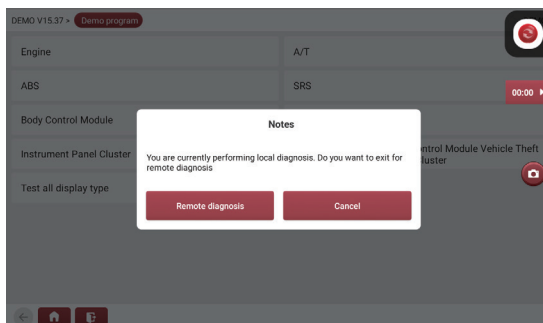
DEMO V15.37 > Demo program

Engine

A/T

ABS

SRS

00:00

Body Control Module

Instrument Panel Cluster

ntrol Module Vehicle Theft luster

Test all display type

Notes

You are currently performing local diagnosis. Do you want to exit for remote diagnosis

Remote diagnosis

Cancel